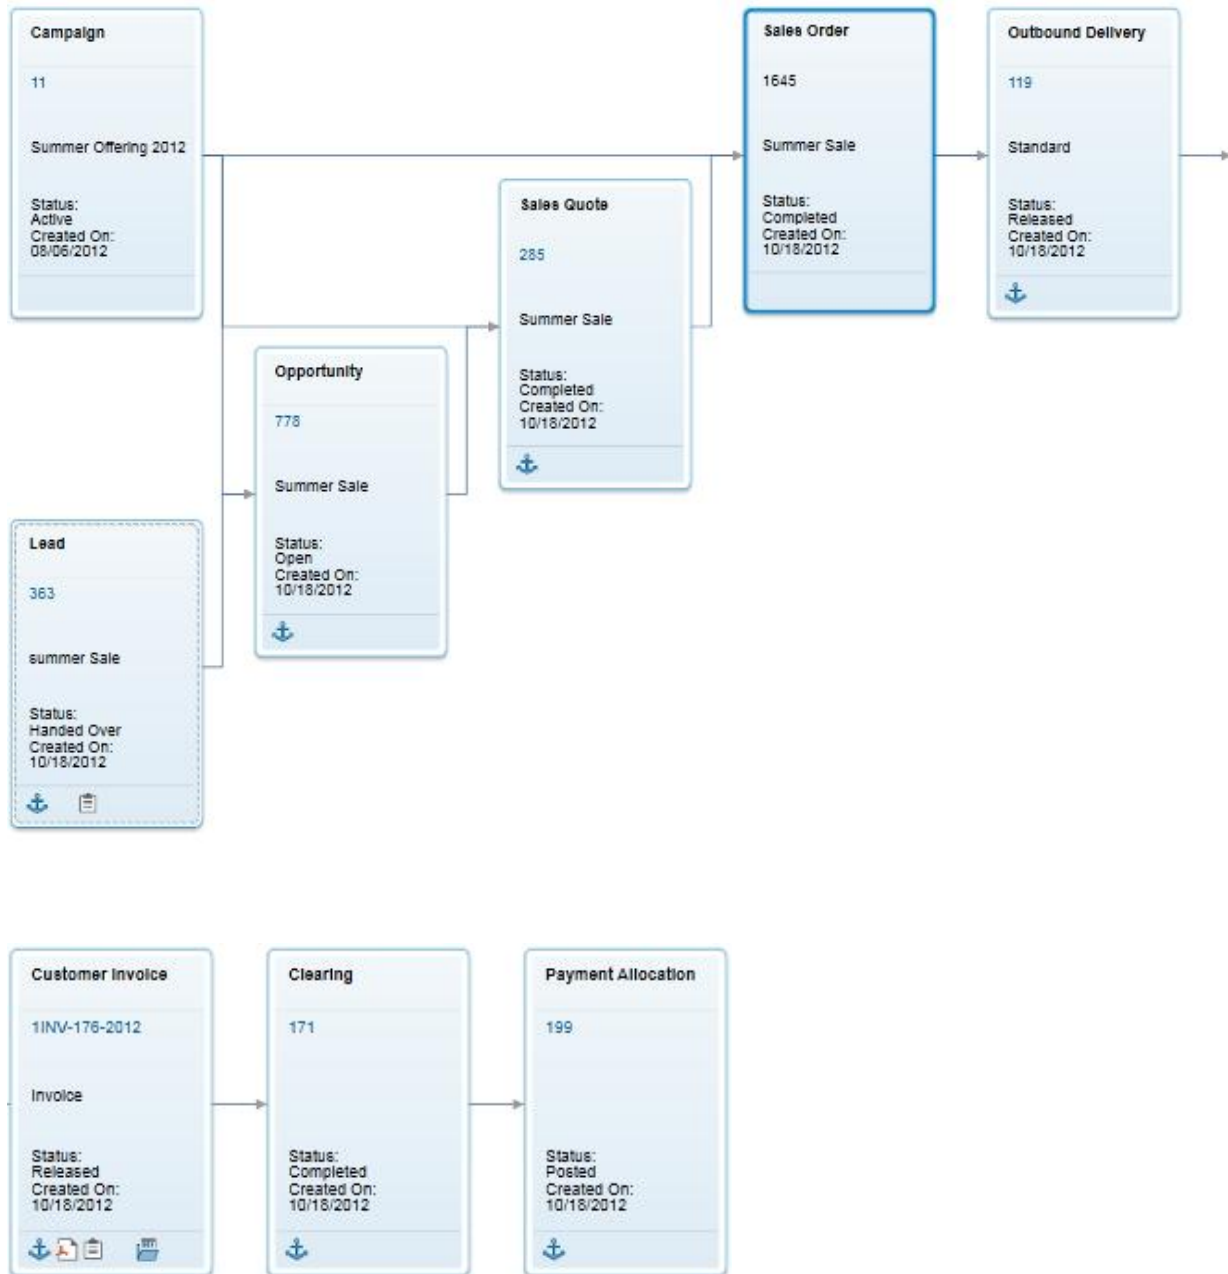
Campaign

11

Summer Offering 2012

Status:
Active
Created On:
08/06/2012

Sales Order

1645

Summer Sale

Status:
Completed
Created On:
10/18/2012

Outbound Delivery

119

Standard

Status:
Released
Created On:
10/18/2012

Sales Quote

285

Summer Sale

Status:
Completed
Created On:
10/18/2012

Opportunity

778

Summer Sale

Status:
Open
Created On:
10/18/2012

Lead

363

summer Sale

Status:
Handed Over
Created On:
10/18/2012

Customer Invoice

1INV-176-2012

Invoice

Status:
Released
Created On:
10/18/2012

Clearing

171

Status:
Completed
Created On:
10/18/2012

Payment Allocation

199

Status:
Posted
Created On:
10/18/2012